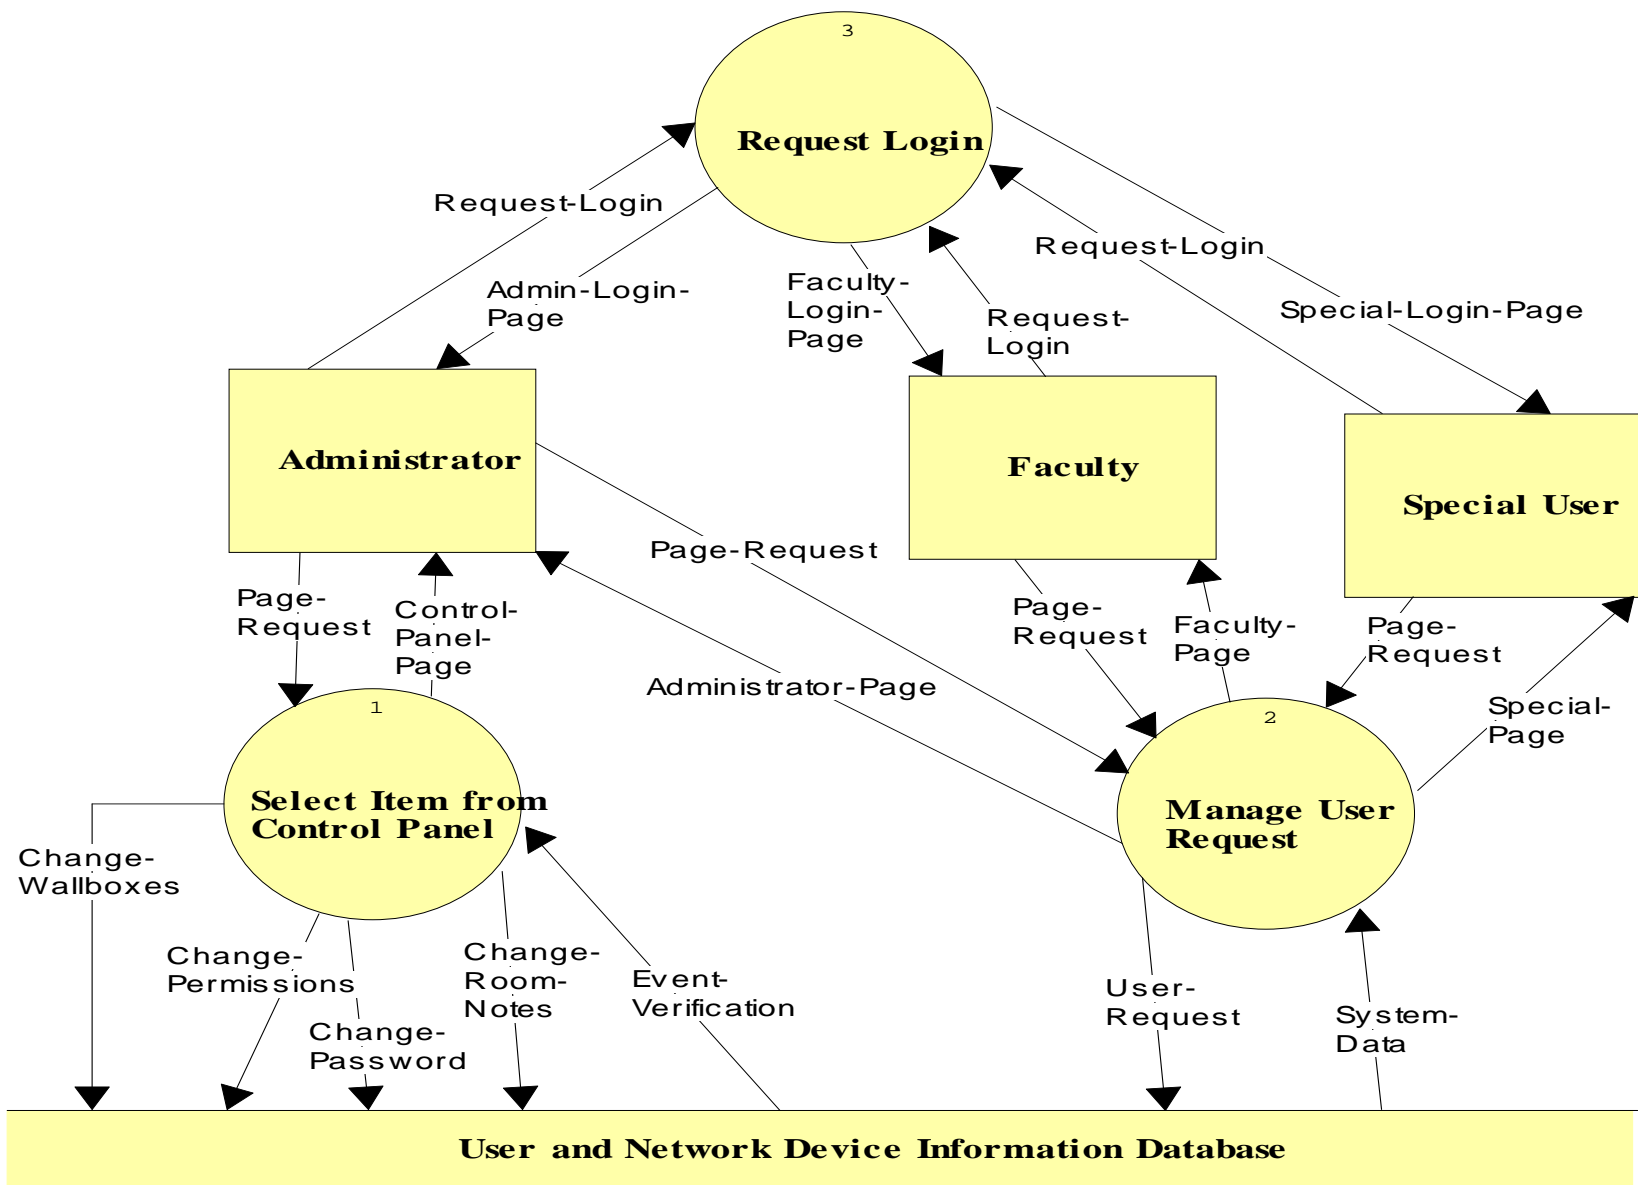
3
Request Login

Request-Login
Admin-Login-Page
Faculty-Login-Page
Request-Login
Request-Login
Special-Login-Page

Administrator
Faculty
Special User

Page-Request
Page-Request
Control-Panel-Page
Administrator-Page
Page-Request
Faculty-Page
Page-Request
Special-Page

1
Select Item from Control Panel

2
Manage User Request

Change-Wallboxes
Change-Permissions
Change-Password
Change-Room-Notes
Event-Verification
User-Request
System-Data

User and Network Device Information Database